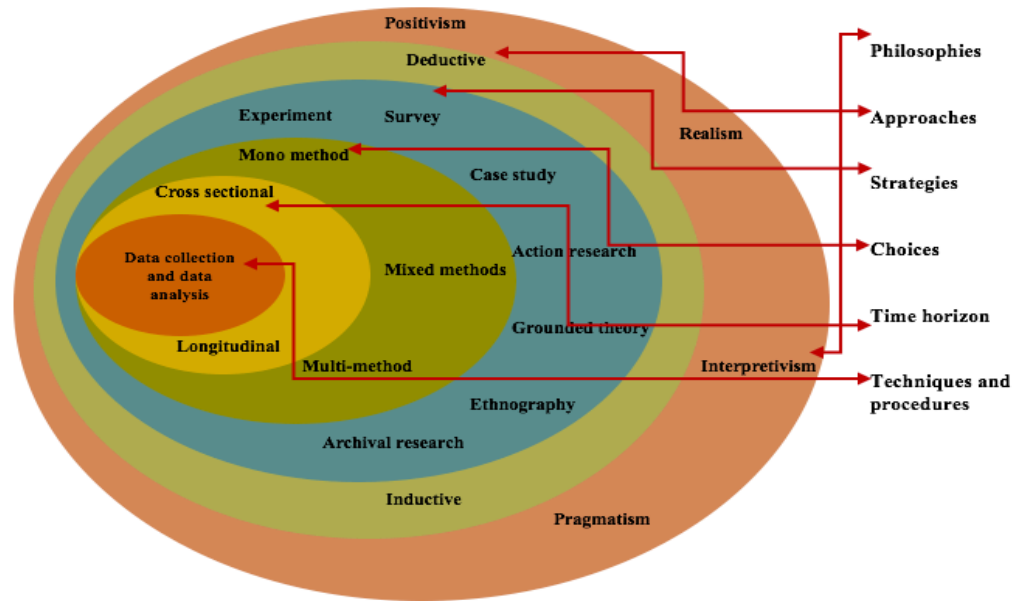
Positivism

Deductive

Experiment

Survey

Realism

Mono method

Case study

Cross sectional

Data collection and data analysis

Mixed methods

Action research

Grounded theory

Longitudinal

Multi-method

Interpretivism

Ethnography

Archival research

Inductive

Pragmatism

Philosophies

Approaches

Strategies

Choices

Time horizon

Techniques and procedures